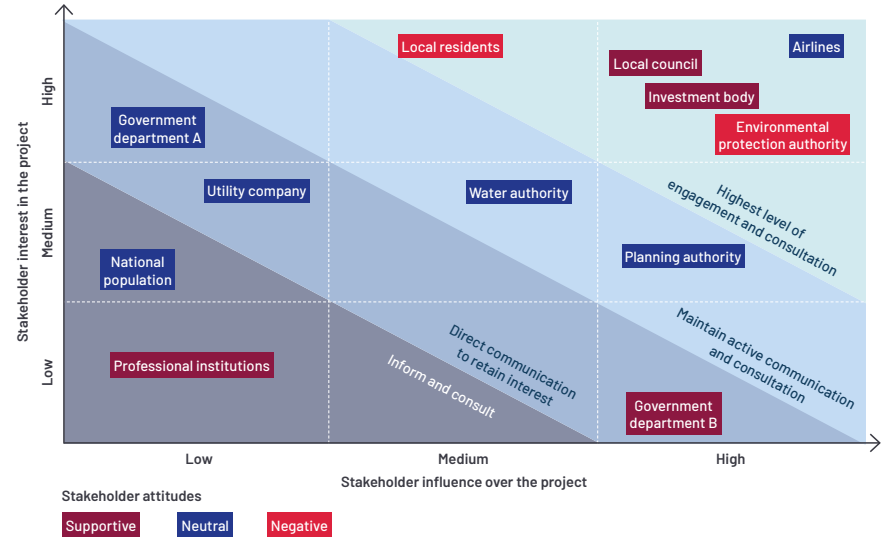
Stakeholder interest in the project

High

Medium

Low

Local residents

Airlines

Local council

Investment body

Environmental protection authority

Government department A

Utility company

Water authority

Highest level of engagement and consultation

National population

Planning authority

Maintain active communication and consultation

Direct communication to retain interest

Professional institutions

Inform and consult

Government department B

Low

Medium

High

Stakeholder influence over the project

Stakeholder attitudes

Supportive

Neutral

Negative